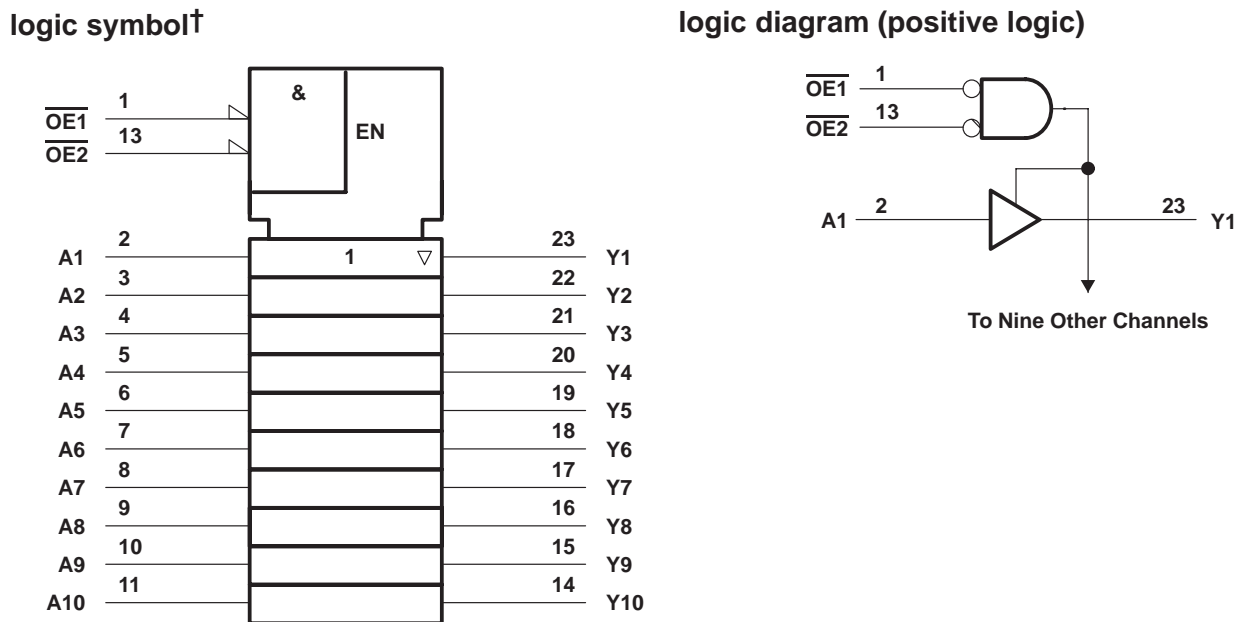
logic symbol†

$\overline{OE1}$ 1
$\overline{OE2}$ 13
&
EN

A1 2
1
23 Y1
A2 3
22 Y2
A3 4
21 Y3
A4 5
20 Y4
A5 6
19 Y5
A6 7
18 Y6
A7 8
17 Y7
A8 9
16 Y8
A9 10
15 Y9
A10 11
14 Y10

logic diagram (positive logic)

$\overline{OE1}$ 1
$\overline{OE2}$ 13
A1 2
23 Y1
To Nine Other Channels